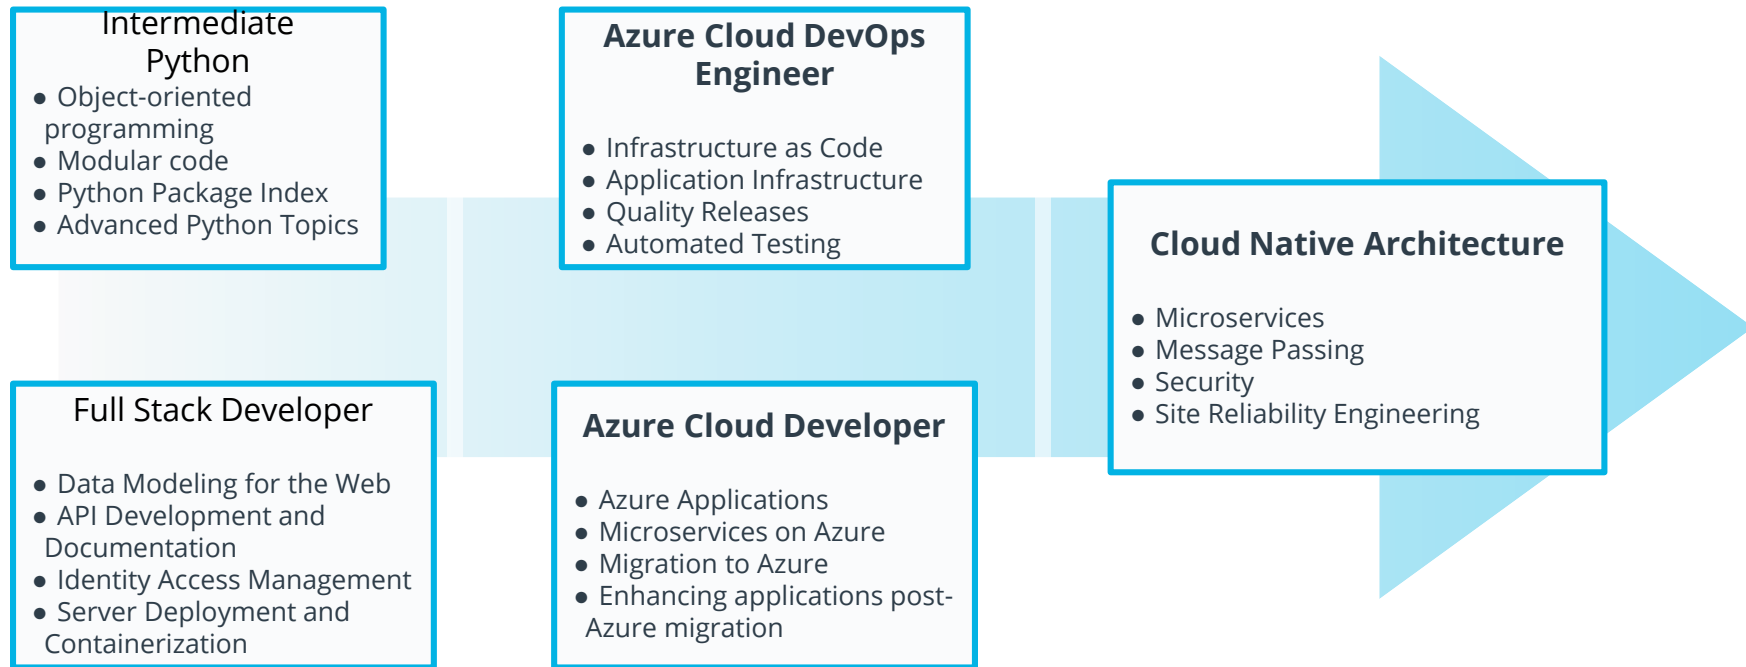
Intermediate Python

- Object-oriented programming
- Modular code
- Python Package Index
- Advanced Python Topics

Full Stack Developer

- Data Modeling for the Web
- API Development and Documentation
- Identity Access Management
- Server Deployment and Containerization

Azure Cloud DevOps Engineer

- Infrastructure as Code
- Application Infrastructure
- Quality Releases
- Automated Testing

Azure Cloud Developer

- Azure Applications
- Microservices on Azure
- Migration to Azure
- Enhancing applications post-Azure migration

Cloud Native Architecture

- Microservices
- Message Passing
- Security
- Site Reliability Engineering